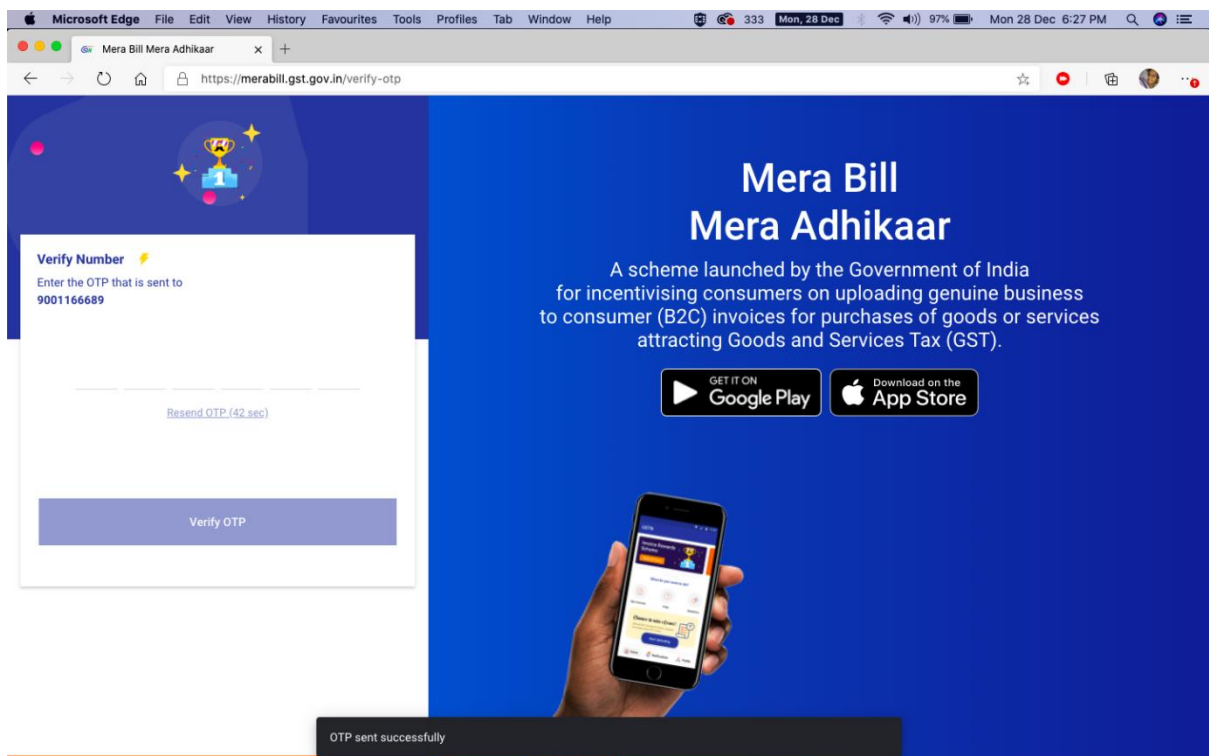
Microsoft Edge File Edit View History Favourites Tools Profiles Tab Window Help 333 Mon, 28 Dec 97% Mon 28 Dec 6:27 PM

Mera Bill Mera Adhikaar

https://merabill.gst.gov.in/verify-otp

Verify Number

Enter the OTP that is sent to 9001166689

Resend OTP (42 sec)

Verify OTP

Mera Bill
Mera Adhikaar

A scheme launched by the Government of India for incentivising consumers on uploading genuine business to consumer (B2C) invoices for purchases of goods or services attracting Goods and Services Tax (GST).

GET IT ON Google Play

Download on the App Store

OTP sent successfully